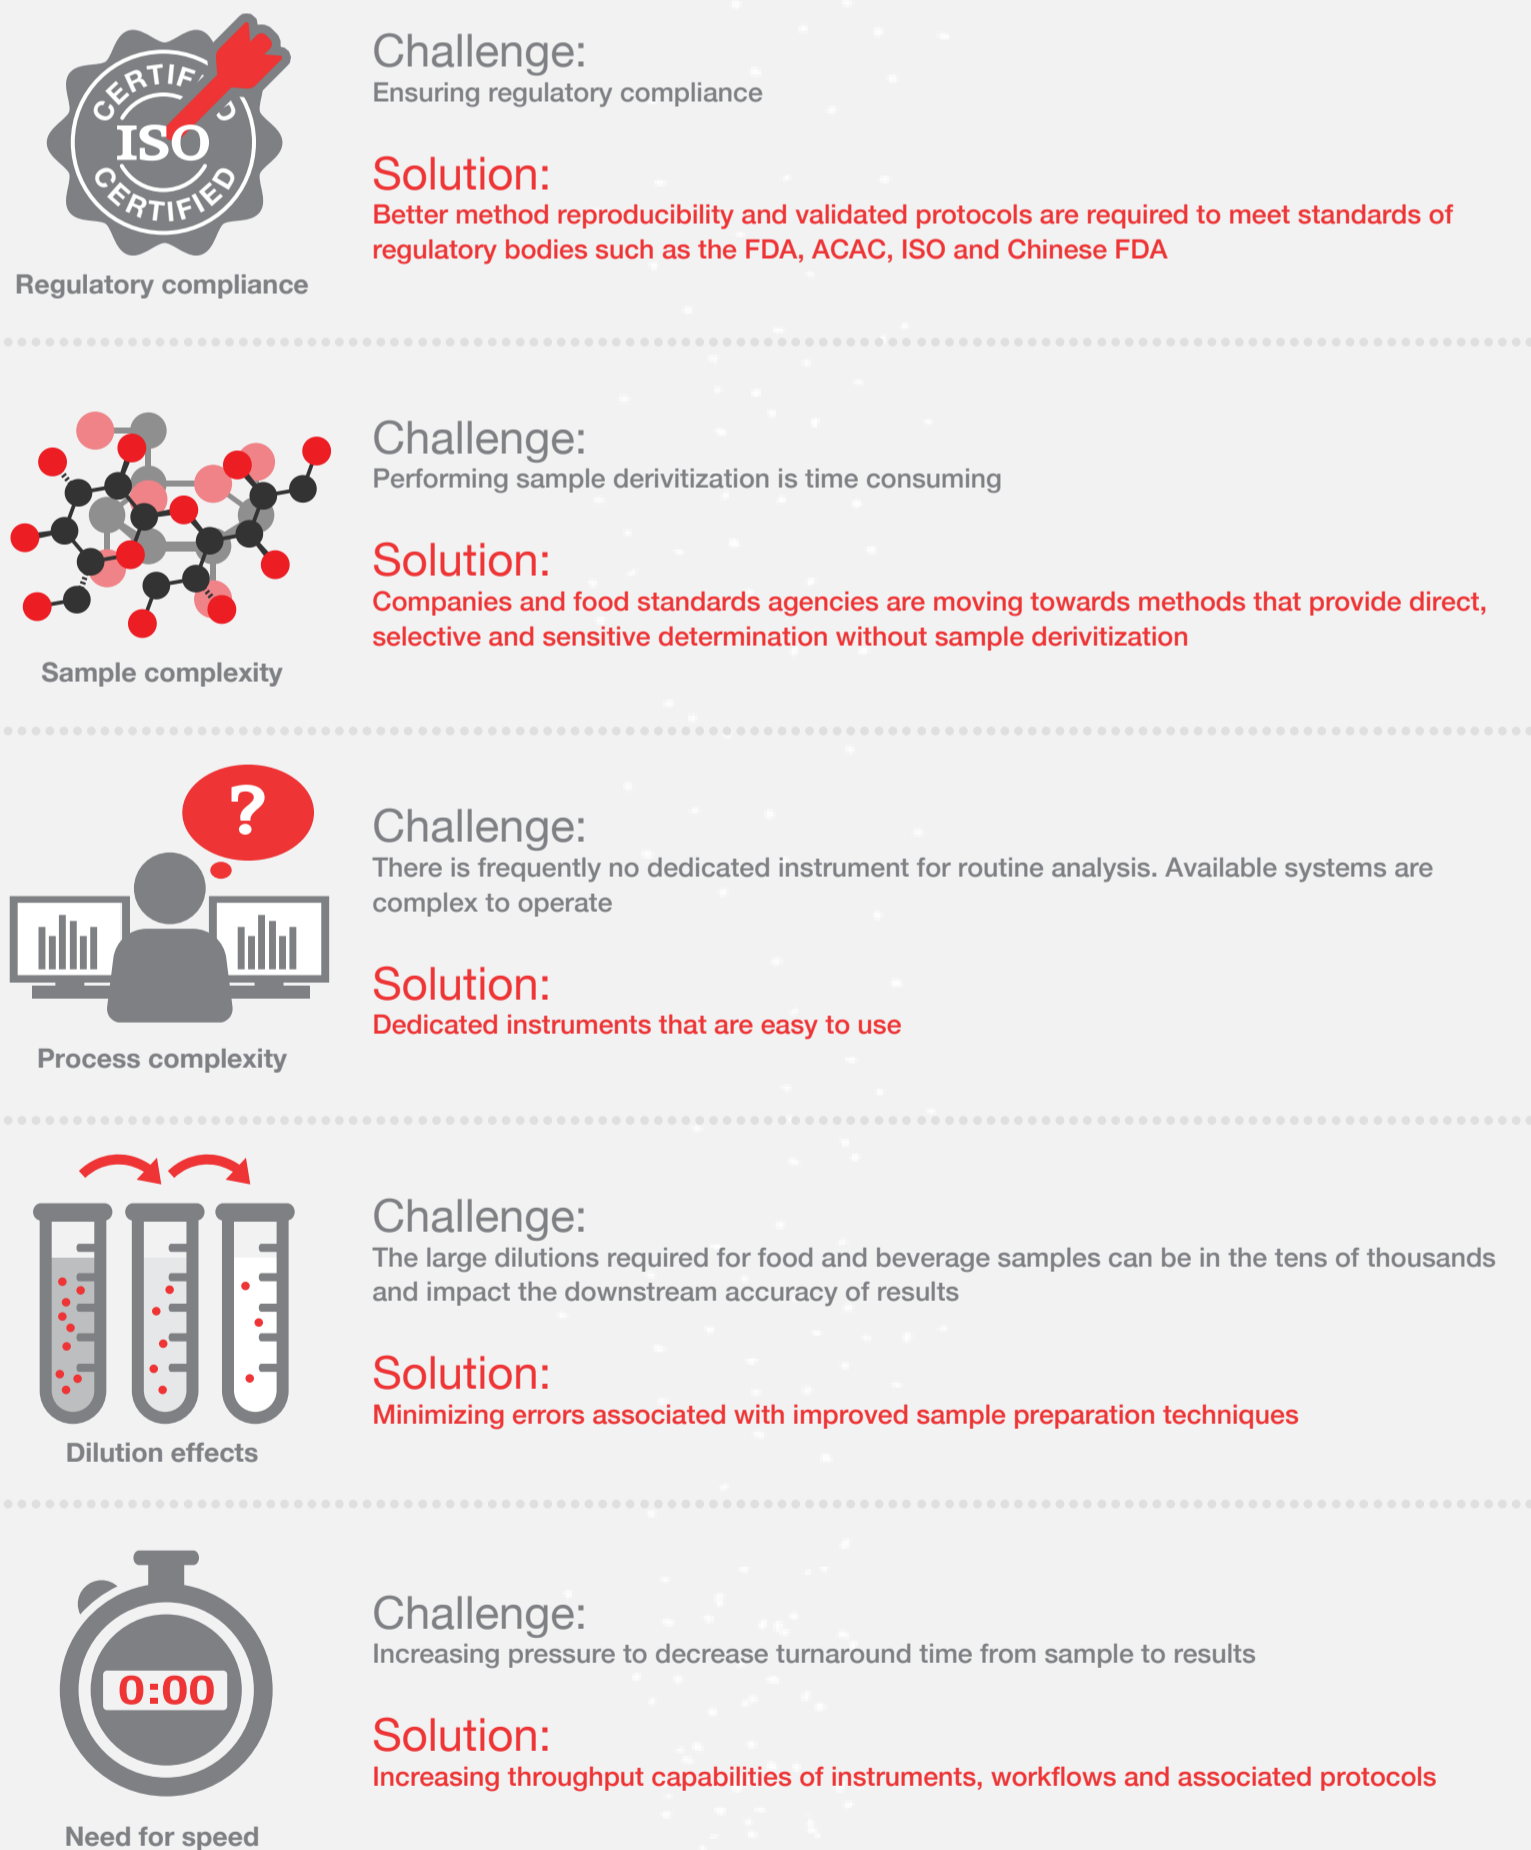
CERTIFIED
ISO
CERTIFIED
Regulatory compliance

Challenge:
Ensuring regulatory compliance

Solution:
Better method reproducibility and validated protocols are required to meet standards of regulatory bodies such as the FDA, ACAC, ISO and Chinese FDA

Sample complexity

Challenge:
Performing sample derivitization is time consuming

Solution:
Companies and food standards agencies are moving towards methods that provide direct, selective and sensitive determination without sample derivitization

?
Process complexity

Challenge:
There is frequently no dedicated instrument for routine analysis. Available systems are complex to operate

Solution:
Dedicated instruments that are easy to use

Dilution effects

Challenge:
The large dilutions required for food and beverage samples can be in the tens of thousands and impact the downstream accuracy of results

Solution:
Minimizing errors associated with improved sample preparation techniques

0:00
Need for speed

Challenge:
Increasing pressure to decrease turnaround time from sample to results

Solution:
Increasing throughput capabilities of instruments, workflows and associated protocols